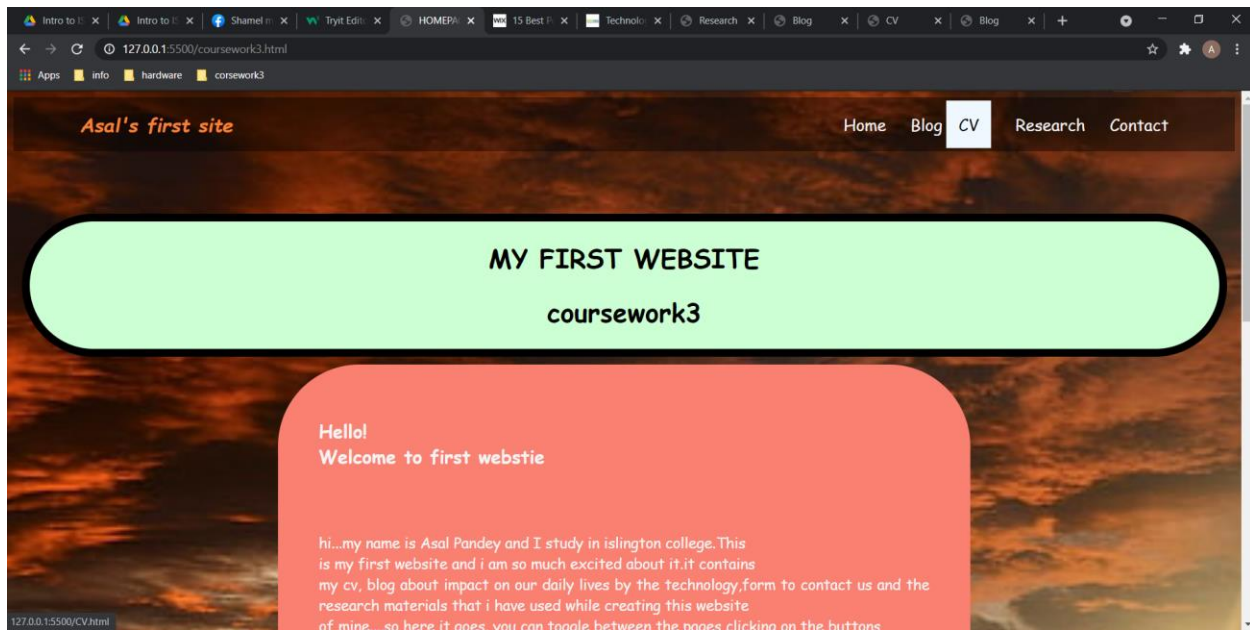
Intro to IS ×
Intro to IS ×
Shamel m ×
Tryit Edito ×
HOMEPA ×
15 Best P ×
Technolo ×
Research ×
Blog ×
CV ×
Blog ×
+

127.0.0.1:5500/coursework3.html

Apps
info
hardware
corsework3

Asal's first site

Home
Blog
CV
Research
Contact

MY FIRST WEBSITE

coursework3

Hello!
Welcome to first webstie

hi...my name is Asal Pandey and I study in islington college.This is my first website and i am so much excited about it.it contains my cv, blog about impact on our daily lives by the technology,form to contact us and the research materials that i have used while creating this website of mine... so here it goes. you can toggle between the pages clicking on the buttons

127.0.0.1:5500/CV.html